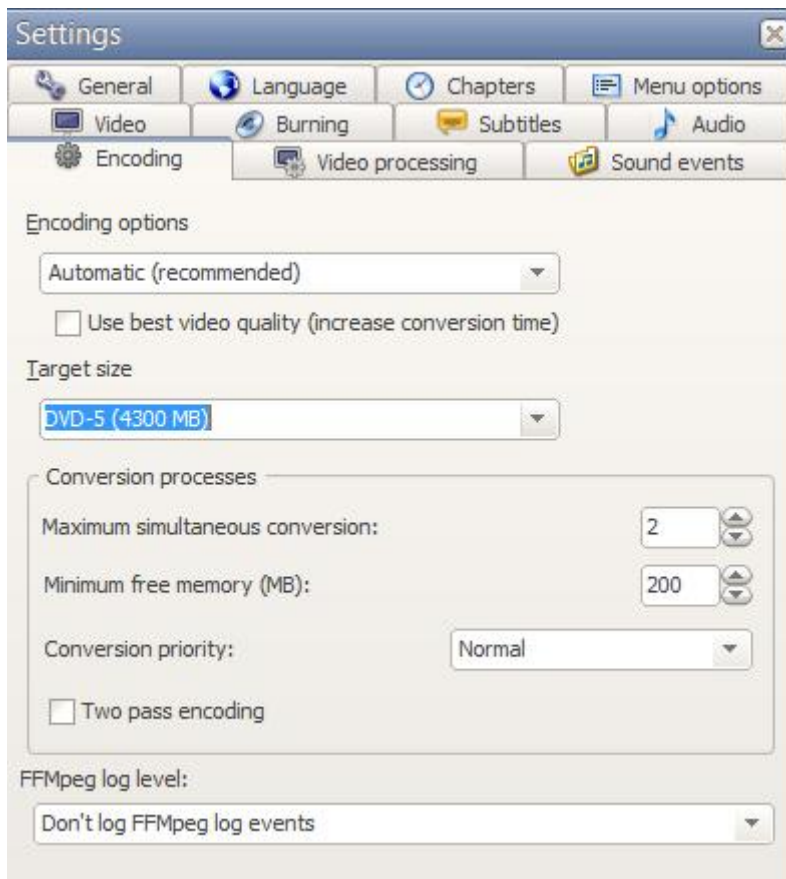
Settings

General
Language
Chapters
Menu options
Video
Burning
Subtitles
Audio
Encoding
Video processing
Sound events

Encoding options

Automatic (recommended)

Use best video quality (increase conversion time)

Target size

DVD-5 (4300 MB)

Conversion processes

Maximum simultaneous conversion: 2

Minimum free memory (MB): 200

Conversion priority: Normal

Two pass encoding

FFMpeg log level:

Don't log FFMpeg log events